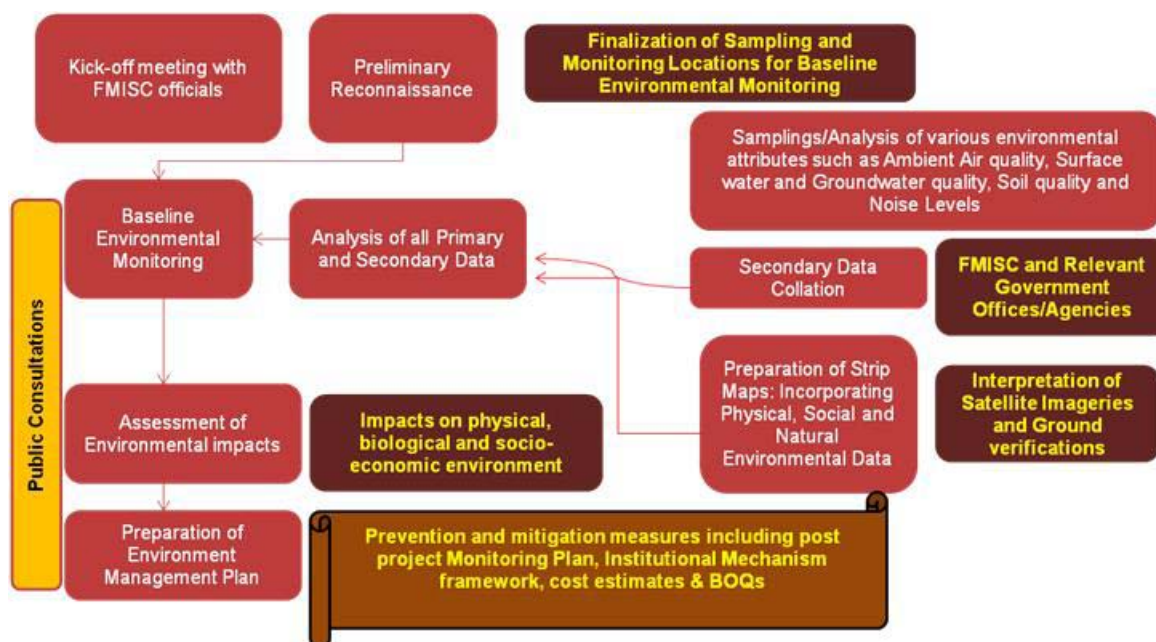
Kick-off meeting with FMISC officials

Preliminary Reconnaissance

Finalization of Sampling and Monitoring Locations for Baseline Environmental Monitoring

Samplings/Analysis of various environmental attributes such as Ambient Air quality, Surface water and Groundwater quality, Soil quality and Noise Levels

Public Consultations

Baseline Environmental Monitoring

Analysis of all Primary and Secondary Data

Secondary Data Collation

FMISC and Relevant Government Offices/Agencies

Preparation of Strip Maps: Incorporating Physical, Social and Natural Environmental Data

Interpretation of Satellite Imageries and Ground verifications

Assessment of Environmental impacts

Impacts on physical, biological and socio-economic environment

Preparation of Environment Management Plan

Prevention and mitigation measures including post project Monitoring Plan, Institutional Mechanism framework, cost estimates & BOQs